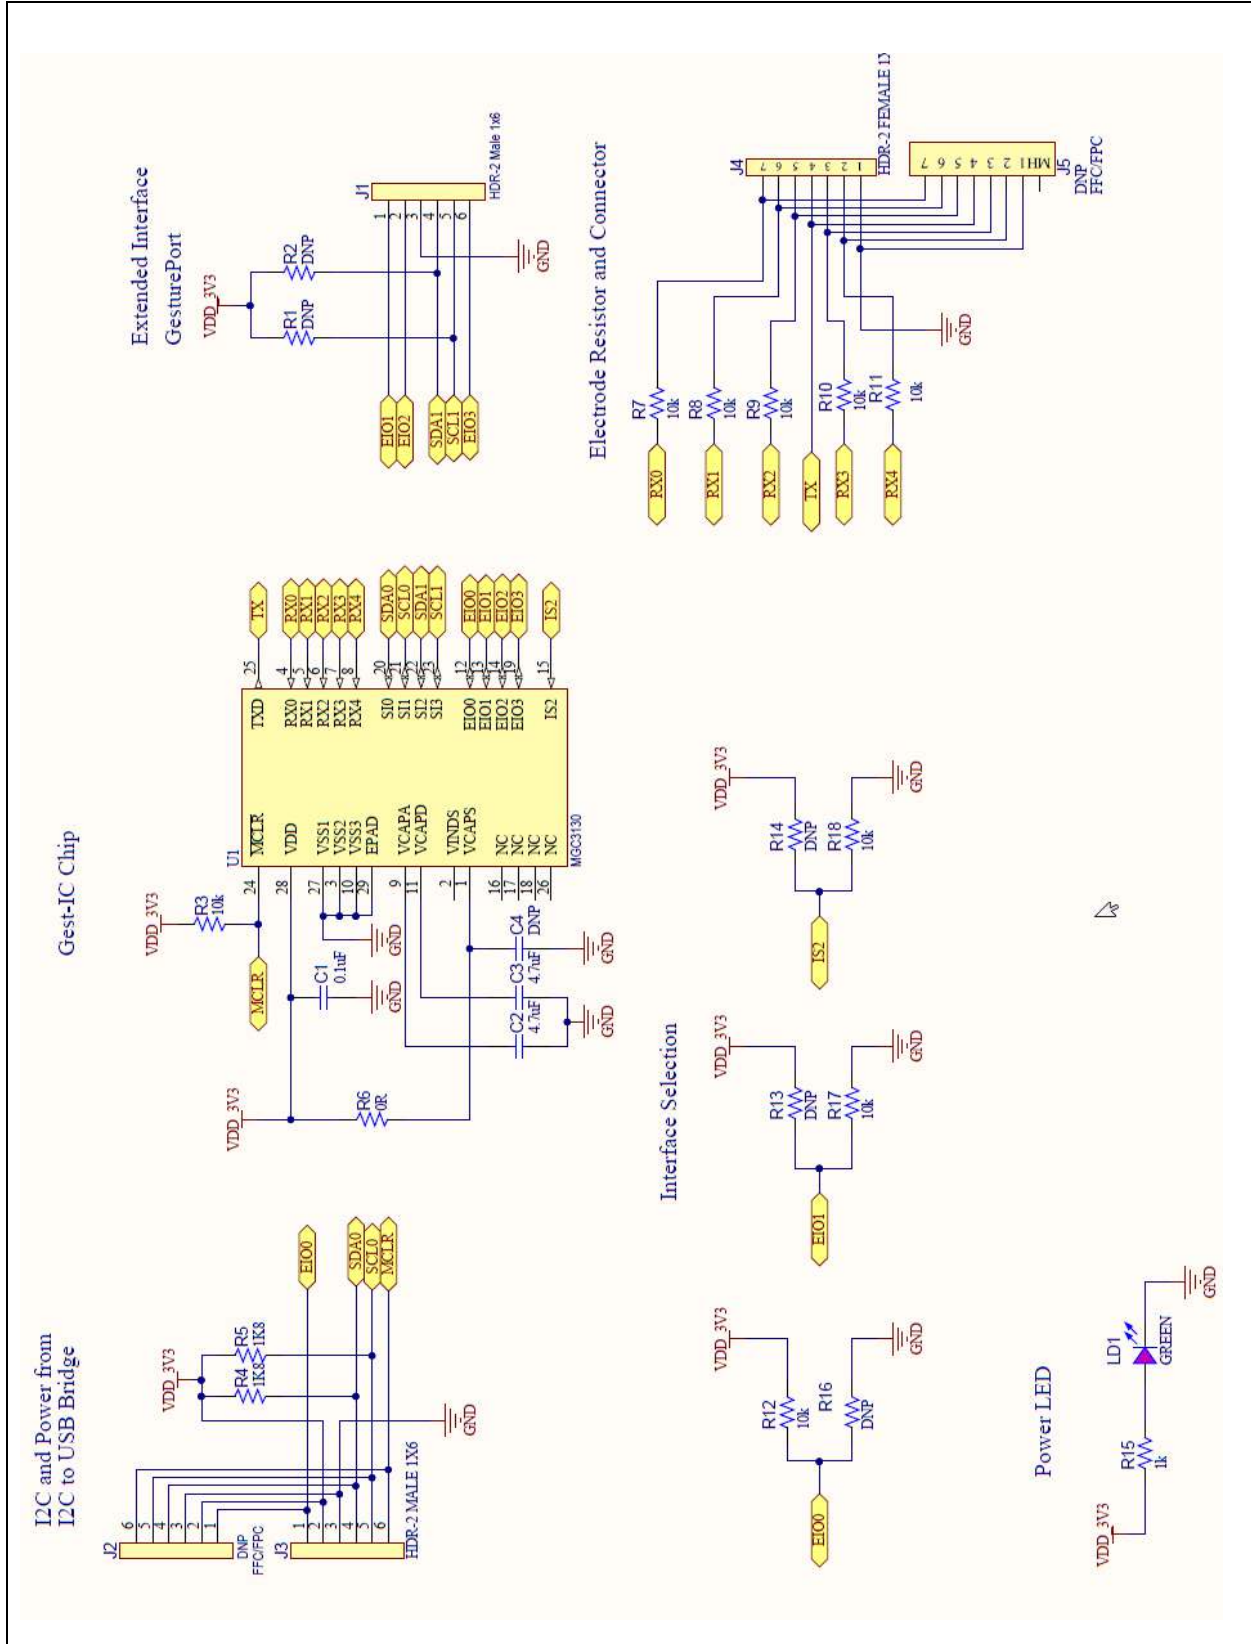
Extended Interface
GesturePort
VDD_3V3
R2
DNP
R1
DNP
J1
1 2 3 4 5 6
HDR-2 Male 1x6
GND
EIO1 EIO2 SDA1 SCL1 EIO3

Electrode Resistor and Connector
J4
7 6 5 4 3 2 1
HDR-2 FEMALE 13
J5
DNP
FFC/FPC
MH1 2 3 4 5 6 7
GND
R7 10k
R8 10k
R9 10k
R10 10k
R11 10k
RX0 RX1 RX2 TX RX3 RX4

Gest-IC Chip
TX RX0 RX1 RX2 RX3 RX4 SDA0 SCL0 SDA1 SCL1 EIO0 EIO1 EIO2 EIO3 IS2
25 4 5 6 7 8 20 21 22 23 12 13 14 19 15
TXD RX0 RX1 RX2 RX3 RX4 SI0 SI1 SI2 SI3 EIO0 EIO1 EIO2 EIO3 IS2
U1
MCLR VDD VSS1 VSS2 VSS3 EPAD VCAPA VCAPD VINDS VCAPS NC NC NC NC
MGC3130
24 28 27 3 10 29 9 11 2 1 16 17 18 26
VDD_3V3
R3
10k
MCLR
C1
0.1uF
GND
GND
C4
DNP
GND
C3
4.7uF
C2
4.7uF
GND
VDD_3V3
R6
0R

I2C and Power from
I2C to USB Bridge
VDD_3V3
R4
1K8
R5
1K8
EIO0
SDA0 SCL0 MCLR
GND
J2
6 5 4 3 2 1
DNP
FFC/FPC
J3
1 2 3 4 5 6
HDR-2 MALE 1X6

Interface Selection
VDD_3V3
R14
DNP
R18
10k
GND
IS2
VDD_3V3
R13
DNP
R17
10k
GND
EIO1
VDD_3V3
R12
10k
R16
DNP
GND
EIO0

Power LED
LD1
GREEN
GND
R15
1k
VDD_3V3